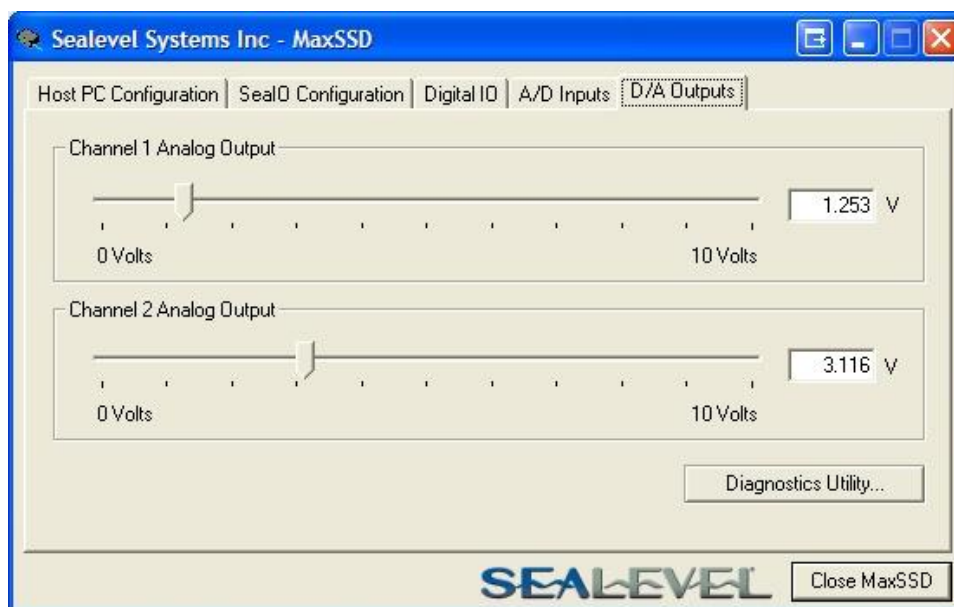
Sealevel Systems Inc - MaxSSD

Host PC Configuration | SealO Configuration | Digital IO | A/D Inputs | D/A Outputs

Channel 1 Analog Output

1.253 V

0 Volts

10 Volts

Channel 2 Analog Output

3.116 V

0 Volts

10 Volts

Diagnostics Utility...

SEALEVEL

Close MaxSSD